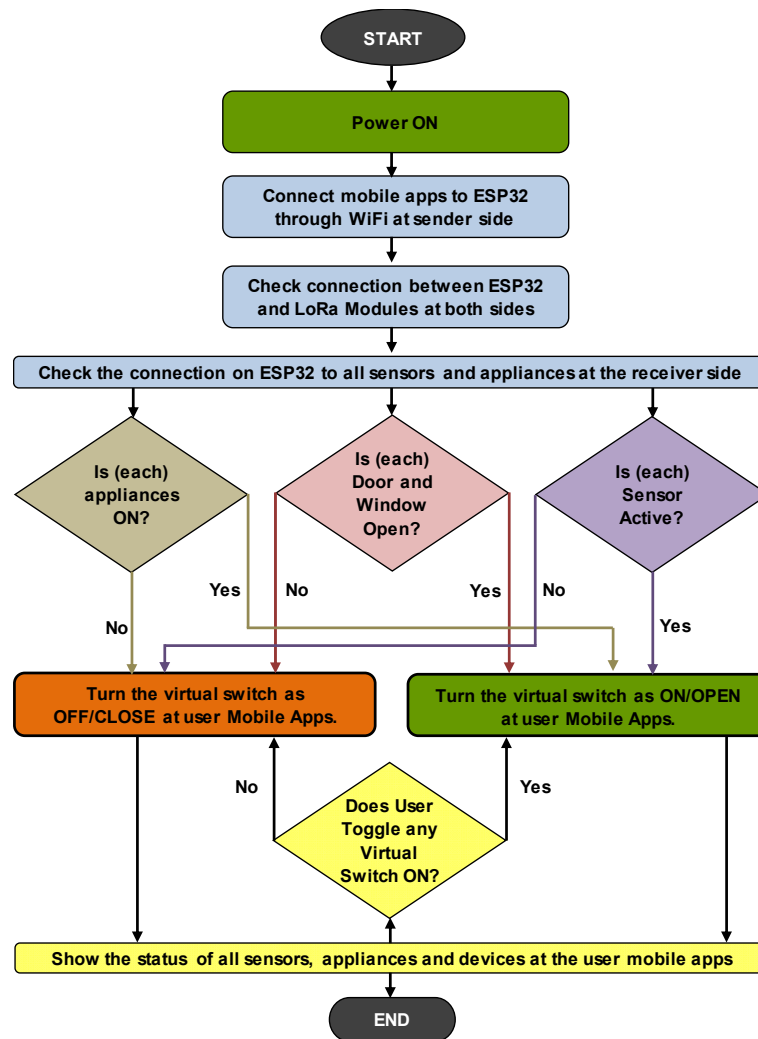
START

Power ON

Connect mobile apps to ESP32 through WiFi at sender side

Check connection between ESP32 and LoRa Modules at both sides

Check the connection on ESP32 to all sensors and appliances at the receiver side

Is (each) appliances ON?

Is (each) Door and Window Open?

Is (each) Sensor Active?

Yes

No

No

Yes

No

Yes

Turn the virtual switch as OFF/CLOSE at user Mobile Apps.

Turn the virtual switch as ON/OPEN at user Mobile Apps.

No

Yes

Does User Toggle any Virtual Switch ON?

Show the status of all sensors, appliances and devices at the user mobile apps

END